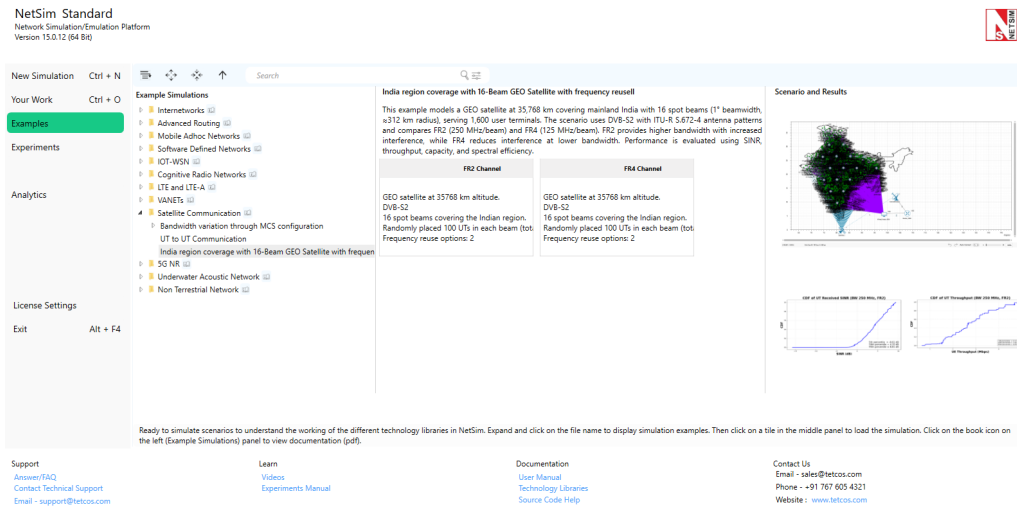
NetSim Standard
Network Simulation/Emulation Platform
Version 15.0.12 (64 Bit)

New Simulation Ctrl + N
Your Work Ctrl + O
Examples
Experiments
Analytics
License Settings
Exit Alt + F4

Search

Example Simulations
Internetworks
Advanced Routing
Mobile Adhoc Networks
Software Defined Networks
IOT-WSN
Cognitive Radio Networks
LTE and LTE-A
VANETs
Satellite Communication
Bandwidth variation through MCS configuration
UT to UT Communication
India region coverage with 16-Beam GEO Satellite with frequen
5G NR
Underwater Acoustic Network
Non Terrestrial Network

India region coverage with 16-Beam GEO Satellite with frequency reusell

This example models a GEO satellite at 35,768 km covering mainland India with 16 spot beams (1° beamwidth, ≈312 km radius), serving 1,600 user terminals. The scenario uses DVB-S2 with ITU-R S.672-4 antenna patterns and compares FR2 (250 MHz/beam) and FR4 (125 MHz/beam). FR2 provides higher bandwidth with increased interference, while FR4 reduces interference at lower bandwidth. Performance is evaluated using SINR, throughput, capacity, and spectral efficiency.

| FR2 Channel | FR4 Channel |
|---|---|
| GEO satellite at 35768 km altitude. DVB-S2 16 spot beams covering the Indian region. Randomly placed 100 UTs in each beam (tot Frequency reuse options: 2 | GEO satellite at 35768 km altitude. DVB-S2 16 spot beams covering the Indian region. Randomly placed 100 UTs in each beam (tot Frequency reuse options: 2 |

Scenario and Results

CDF of UT Received SINR (BW 250 MHz, FR2)
CDF of UT Throughput (BW 250 MHz, FR2)
SINR (dB)
UT Throughput (Mbps)

Ready to simulate scenarios to understand the working of the different technology libraries in NetSim. Expand and click on the file name to display simulation examples. Then click on a tile in the middle panel to load the simulation. Click on the book icon on the left (Example Simulations) panel to view documentation (pdf).

Support
Answer/FAQ
Contact Technical Support
Email - support@tetcos.com

Learn
Videos
Experiments Manual

Documentation
User Manual
Technology Libraries
Source Code Help

Contact Us
Email - sales@tetcos.com
Phone - +91 767 605 4321
Website : www.tetcos.com